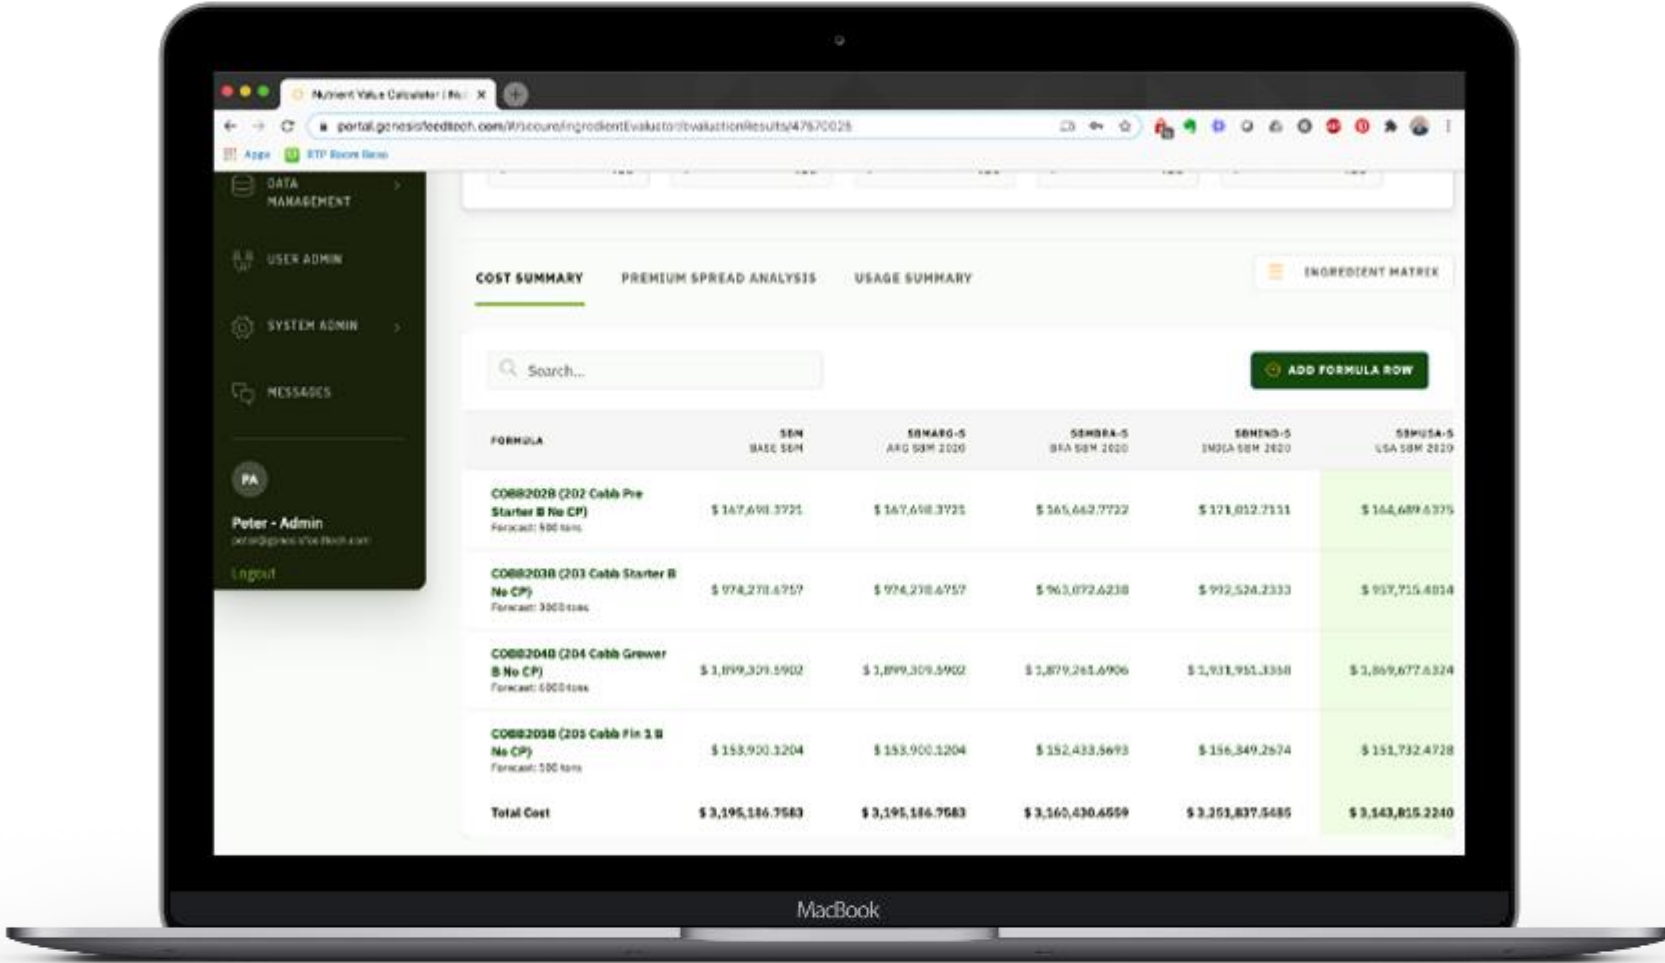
Nutrient Value Calculator | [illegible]

portal.genesisfeedtech.com/#/secure/ingredientEvaluator/evaluationResults/47670026

Apps  RTP Room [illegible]

DATA MANAGEMENT

USER ADMIN

SYSTEM ADMIN

MESSAGES

PA

Peter - Admin
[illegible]

Logout

COST SUMMARY   PREMIUM SPREAD ANALYSIS   USAGE SUMMARY

INGREDIENT MATRIX

Search...

ADD FORMULA ROW

| FORMULA | SBM BASE SBM | SBMARG-5 ARG SBM 2020 | SBMBRA-5 BRA SBM 2020 | SBMIND-5 INDIA SBM 2020 | SBMUSA-5 USA SBM 2020 |
|---|---|---|---|---|---|
| COBB202B (202 Cobb Pre Starter B No CP) Forecast: 500 tons | \$ 167,618.3721 | \$ 167,618.3721 | \$ 165,662.7722 | \$ 171,012.7111 | \$ 164,689.6375 |
| COBB203B (203 Cobb Starter B No CP) Forecast: 3000 tons | \$ 974,278.6757 | \$ 974,278.6757 | \$ 963,072.6238 | \$ 992,524.2333 | \$ 957,715.4014 |
| COBB204B (204 Cobb Grower B No CP) Forecast: 6000 tons | \$ 1,899,309.5902 | \$ 1,899,309.5902 | \$ 1,879,261.6906 | \$ 1,931,951.3358 | \$ 1,869,677.6324 |
| COBB205B (205 Cobb Fin 1 B No CP) Forecast: 500 tons | \$ 153,900.1204 | \$ 153,900.1204 | \$ 152,433.5693 | \$ 156,349.2674 | \$ 151,732.4728 |
| Total Cost | \$ 3,195,186.7583 | \$ 3,195,186.7583 | \$ 3,160,430.6559 | \$ 3,251,837.5485 | \$ 3,143,815.2240 |

MacBook